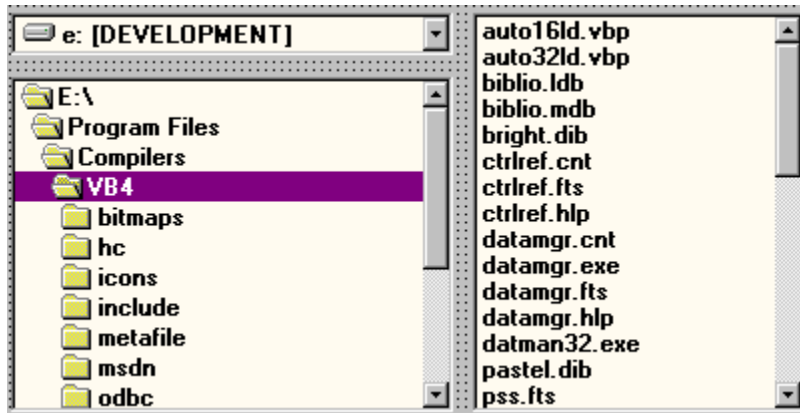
e: [DEVELOPMENT]

E:\
Program Files
Compilers
VB4
bitmaps
hc
icons
include
metafile
msdn
odbc

auto16ld.vbp
auto32ld.vbp
biblio.ldb
biblio.mdb
bright.dib
ctrlref.cnt
ctrlref.fts
ctrlref.hlp
datamgr.cnt
datamgr.exe
datamgr.fts
datamgr.hlp
datman32.exe
pastel.dib
pss.fts